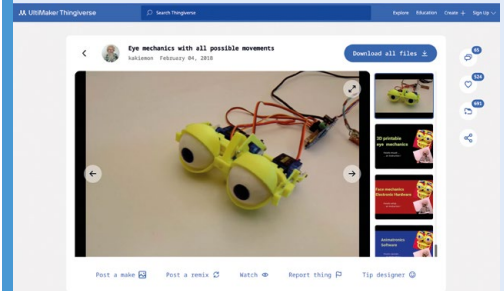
UltiMaker Thingiverse
Search Thingiverse
Explore Education Create Sign Up

Eye mechanics with all possible movements
kakimemon February 04, 2018

Download all files

65
124
481

3D printable eye mechanics
Eye mechanics Electronic Hardware
Animatronics Software

Post a make
Post a remix
Watch
Report thing
Tip designer